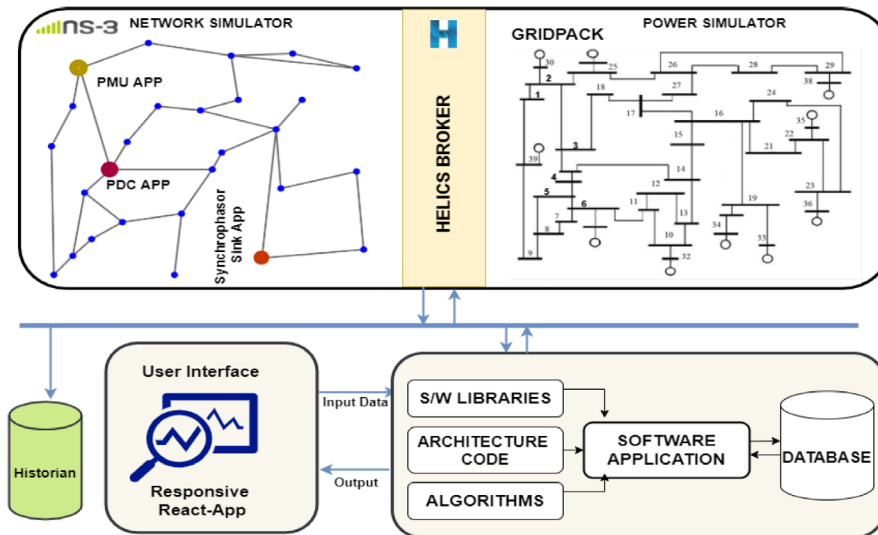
ns-3 NETWORK SIMULATOR

PMU APP

PDC APP

Synchrophasor Sink App

H

HELICS BROKER

POWER SIMULATOR

GRIDPACK

30
2
25
26
28
29
38
1
18
27
17
16
24
35
15
22
39
3
21
14
4
5
12
23
6
11
19
36
7
13
34
8
10
33
9
32

User Interface

Responsive React-App

Input Data

Output

Historian

S/W LIBRARIES

ARCHITECTURE CODE

ALGORITHMS

SOFTWARE APPLICATION

DATABASE